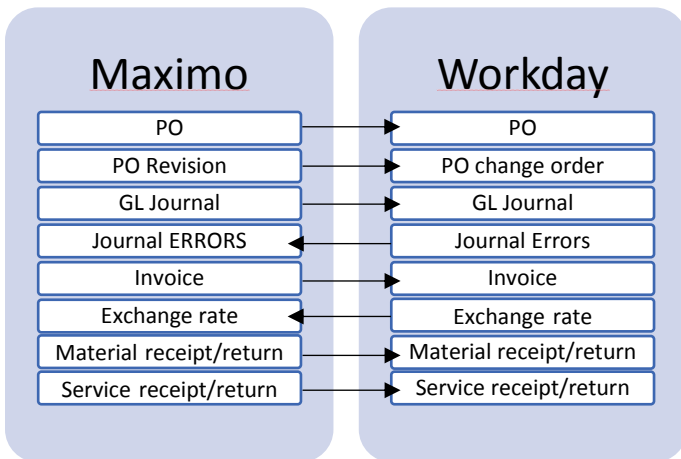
Maximo

PO
PO Revision
GL Journal
Journal ERRORS
Invoice
Exchange rate
Material receipt/return
Service receipt/return

Workday

PO
PO change order
GL Journal
Journal Errors
Invoice
Exchange rate
Material receipt/return
Service receipt/return